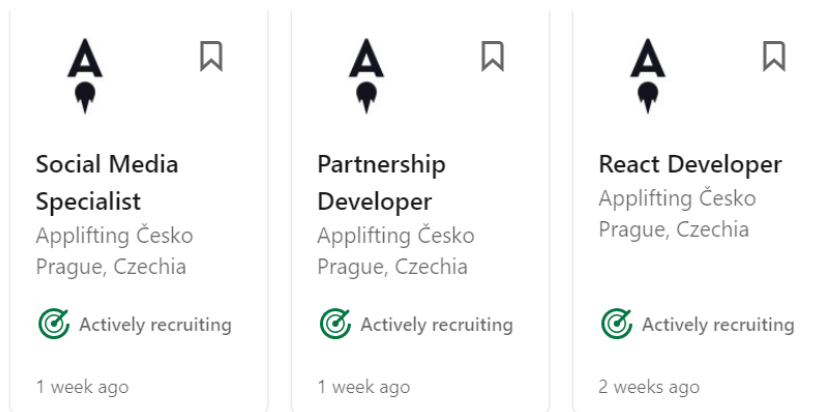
Social Media Specialist
Applifting Česko
Prague, Czechia

Actively recruiting

1 week ago

Partnership Developer
Applifting Česko
Prague, Czechia

Actively recruiting

1 week ago

React Developer
Applifting Česko
Prague, Czechia

Actively recruiting

2 weeks ago